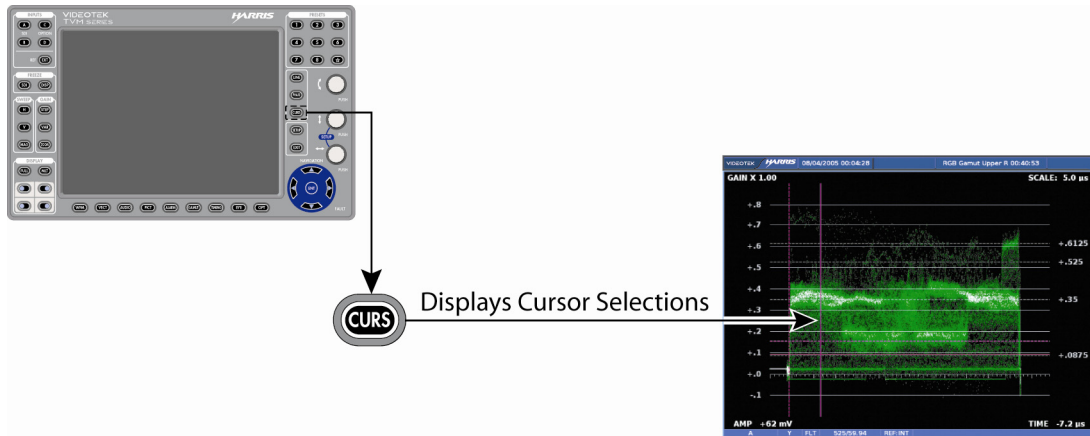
VIDEOTEK
TVM SERIES
HARRIS
INPUTS
FREEZE
DISPLAY
PRESETS
1 2 3
4 5 6
7 8 9
NAVIGATION
SEL

CURS

Displays Cursor Selections

VIDEOTEK HARRIS 08/04/2005 00:04:28 RGB Gamut Upper R 00:40:53
GAIN X 1.00
SCALE: 5.0 µs
+.8
+.7
+.6
+.5
+.4
+.3
+.2
+.1
+.0
-.1
+.6125
+.525
+.35
+.0875
AMP +62 mV
TIME -7.2 µs
A Y FLT 525/59.94 REF:INT